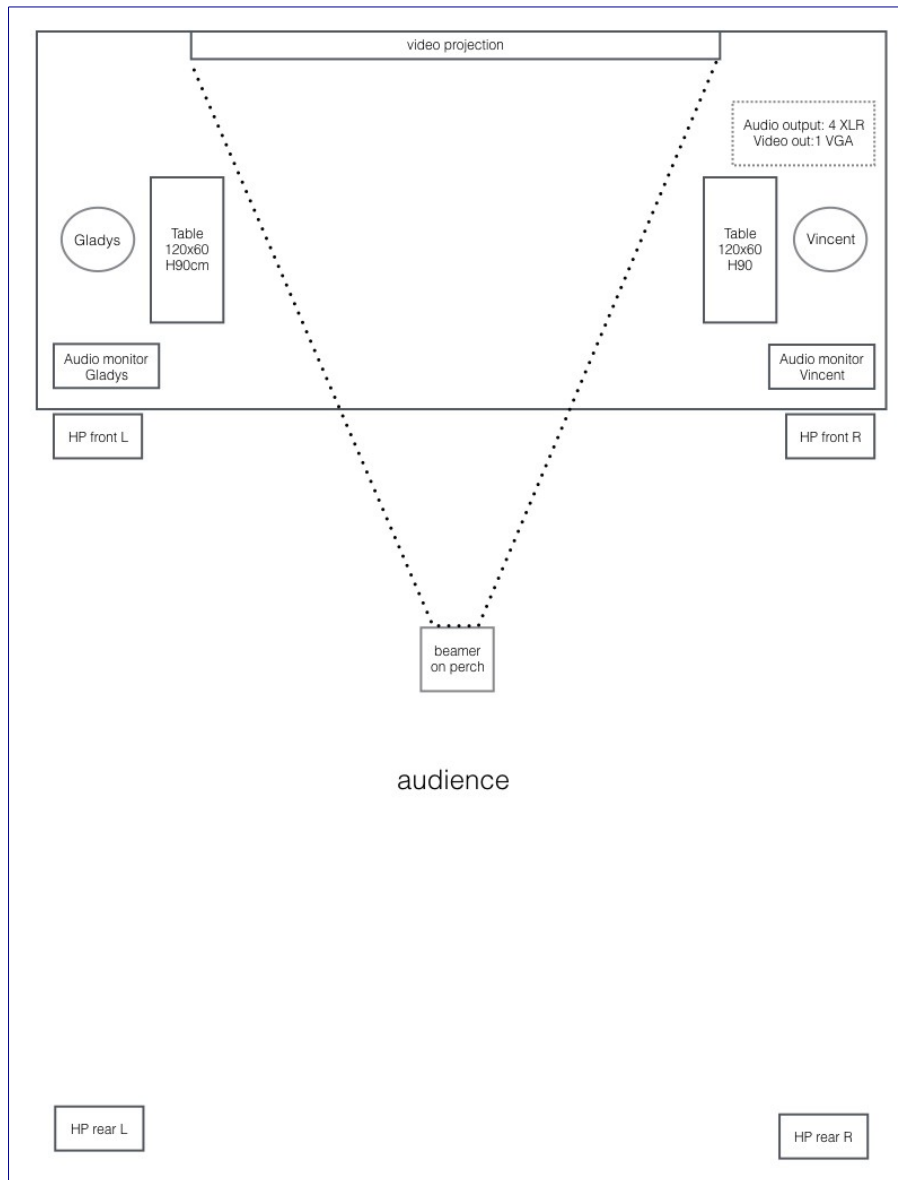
video projection

Audio output: 4 XLR
Video out:1 VGA

Gladys

Table
120x60
H90cm

Table
120x60
H90

Vincent

Audio monitor
Gladys

Audio monitor
Vincent

HP front L

HP front R

beamer
on perch

audience

HP rear L

HP rear R